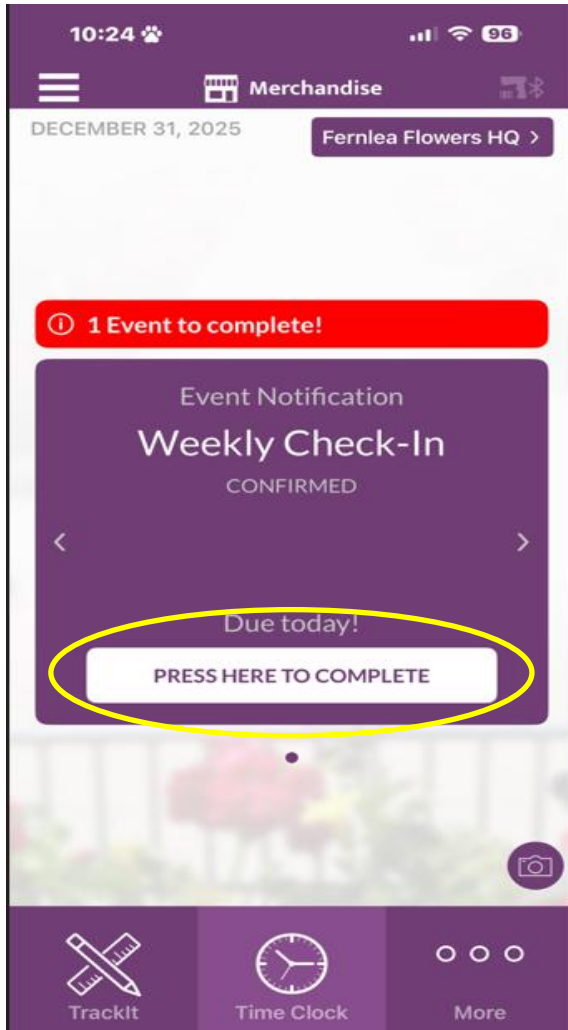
10:24

96

Merchandise

DECEMBER 31, 2025

Fernlea Flowers HQ >

ⓘ 1 Event to complete!

Event Notification

Weekly Check-In

CONFIRMED

<

>

Due today!

PRESS HERE TO COMPLETE

TrackIt

Time Clock

More